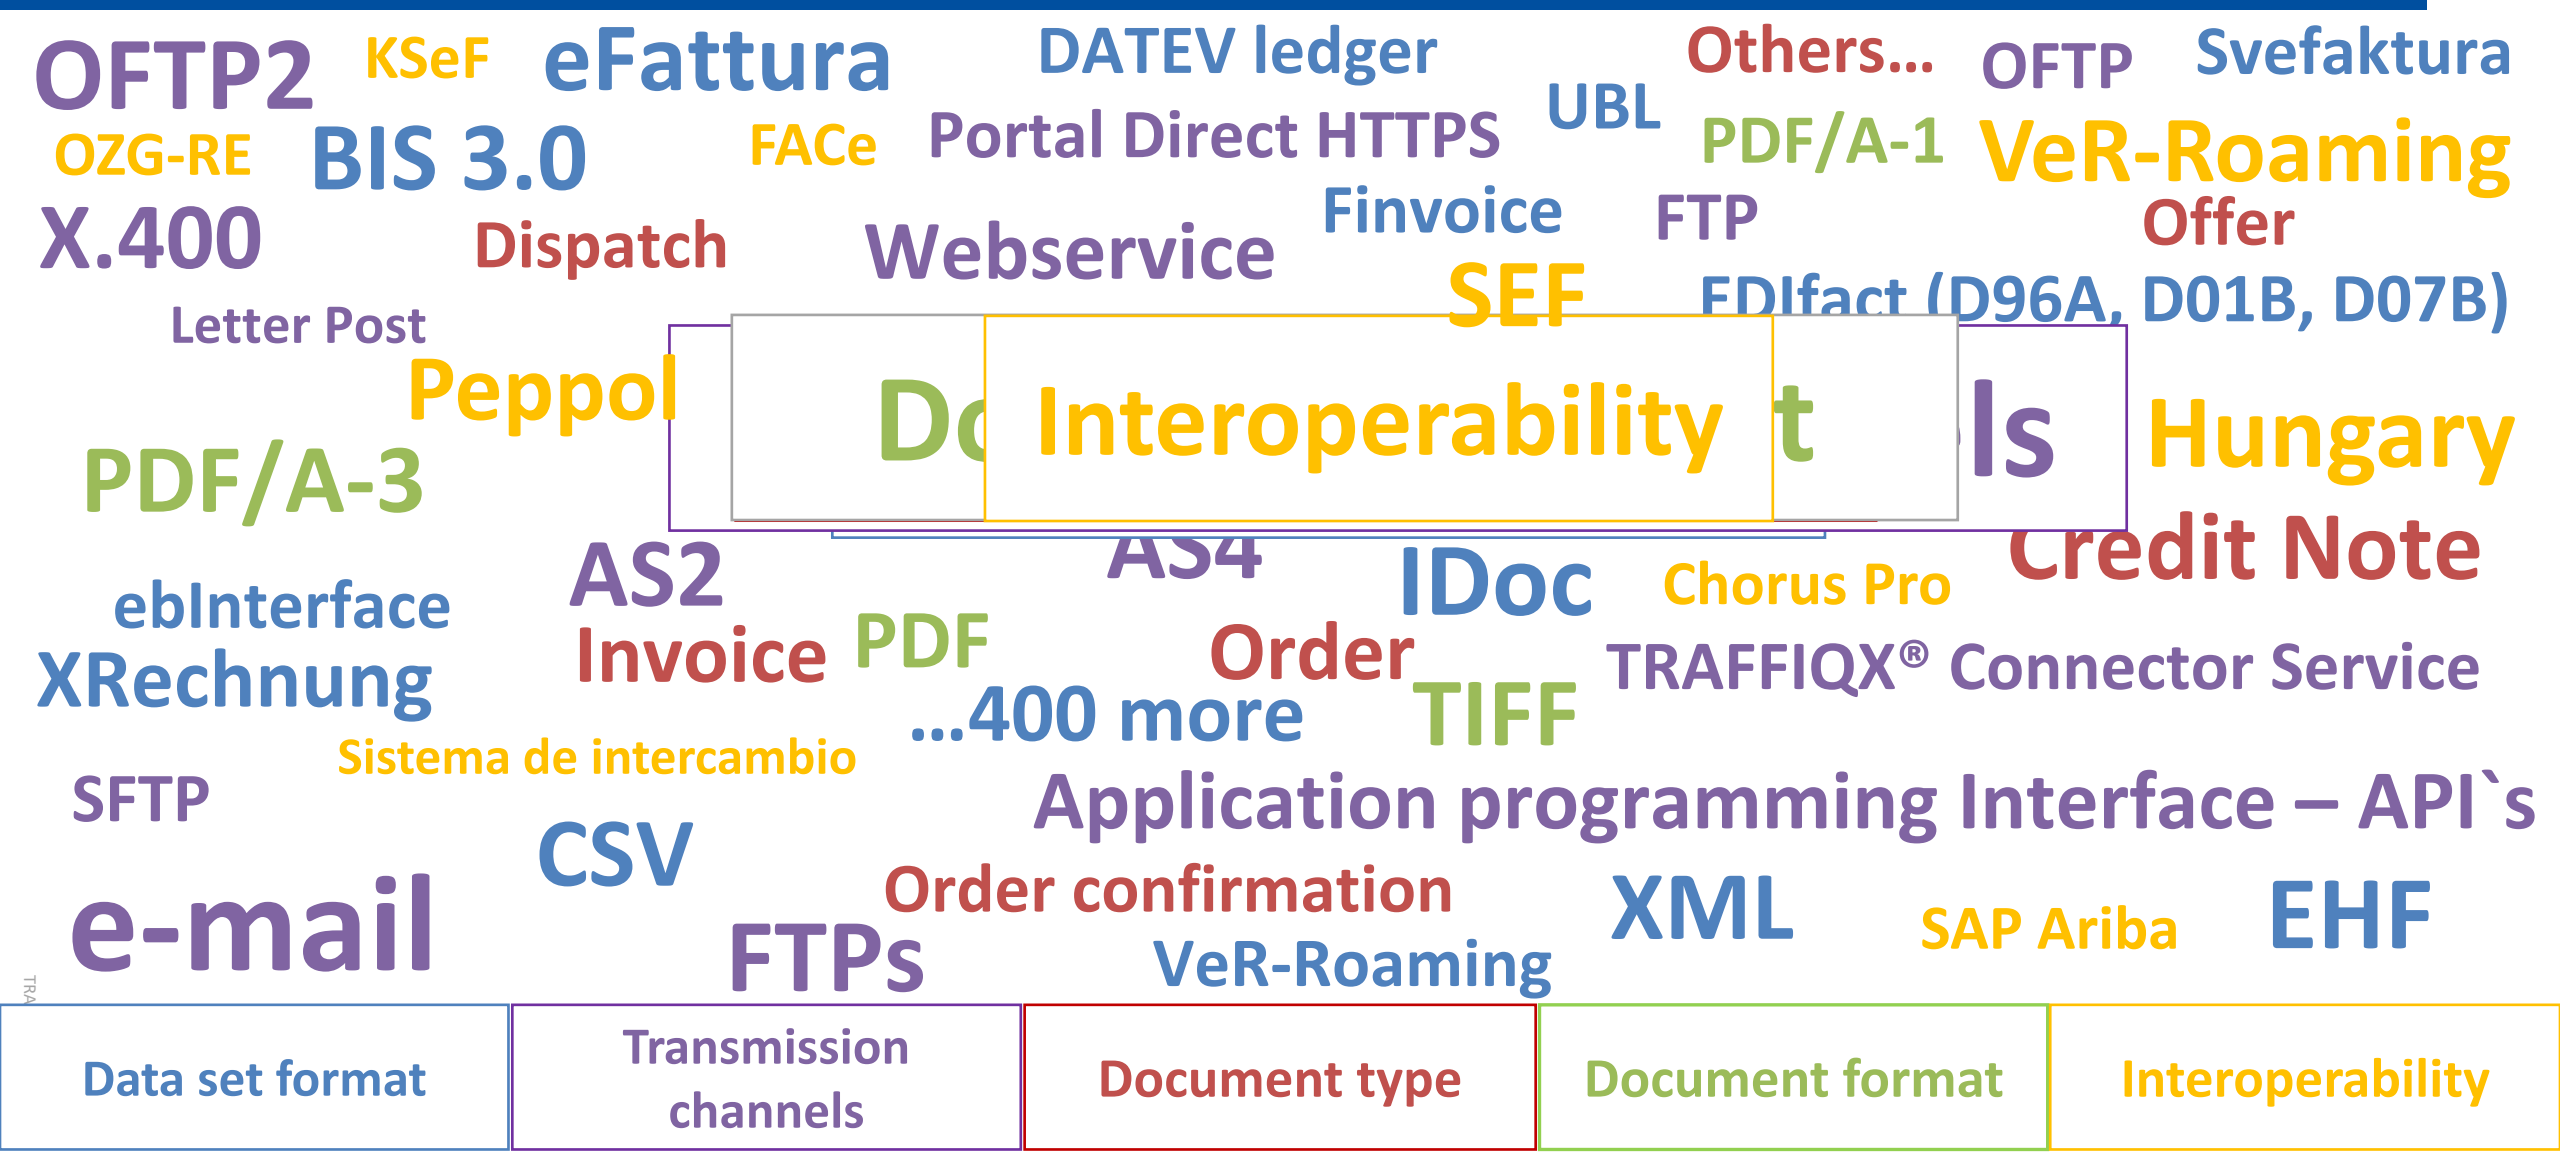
OFTP2 KSeF eFattura DATEV ledger Others... OFTP Svefaktura

OZG-RE BIS 3.0 FACe Portal Direct HTTPS UBL PDF/A-1 VeR-Roaming

X.400 Dispatch Webservice Finvoice FTP Offer

SEF EDIfact (D96A, D01B, D07B)

Letter Post

Peppol Dc Interoperability t ls Hungary

PDF/A-3

AS4 Credit Note

AS2 IDoc Chorus Pro

ebInterface

XRechnung Invoice PDF Order TRAFFIQX® Connector Service

...400 more TIFF

Sistema de intercambio

SFTP Application programming Interface – API`s

CSV

e-mail Order confirmation XML SAP Ariba EHF

FTPs VeR-Roaming

TRA

| Data set format | Transmission channels | Document type | Document format | Interoperability |
|---|---|---|---|---|